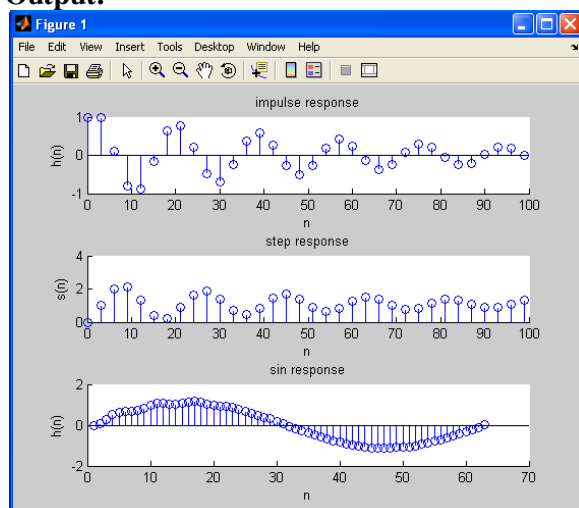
Output:

Figure 1

File Edit View Insert Tools Desktop Window Help

impulse response

h(n)

1

0

-1

0 10 20 30 40 50 60 70 80 90 100

n

step response

s(n)

4

2

0

0 10 20 30 40 50 60 70 80 90 100

n

sin response

h(n)

2

0

-2

0 10 20 30 40 50 60 70

n